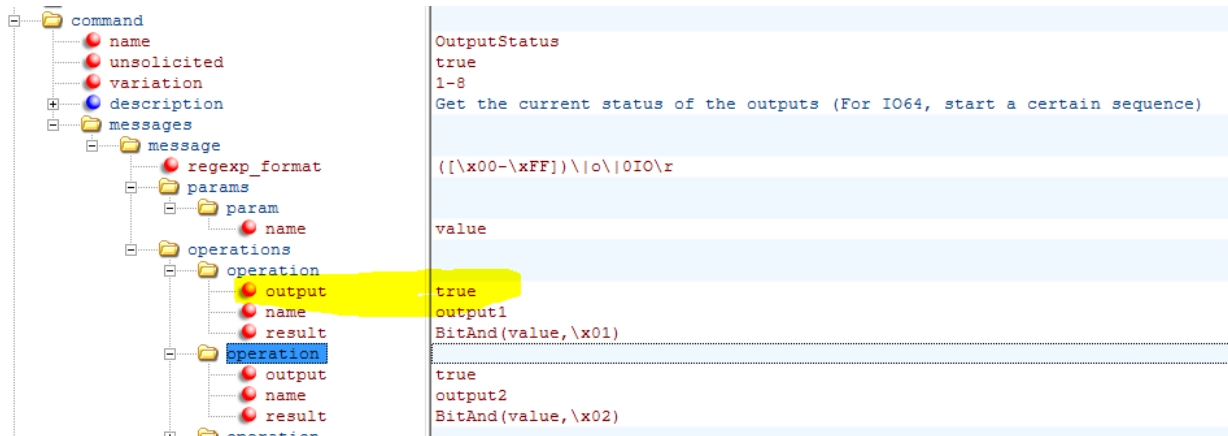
| | |
|---|---|
| command | |
| name | OutputStatus |
| unsolicited | true |
| variation | 1-8 |
| description | Get the current status of the outputs (For IO64, start a certain sequence) |
| messages | |
| message | |
| regexp_format | ([\x00-\xFF])\\|o\\|0IO\r |
| params | |
| param | |
| name | value |
| operations | |
| operation | |
| output | true |
| name | output1 |
| result | BitAnd(value,\x01) |
| operation | |
| output | true |
| name | output2 |
| result | BitAnd(value,\x02) |
| operation | |